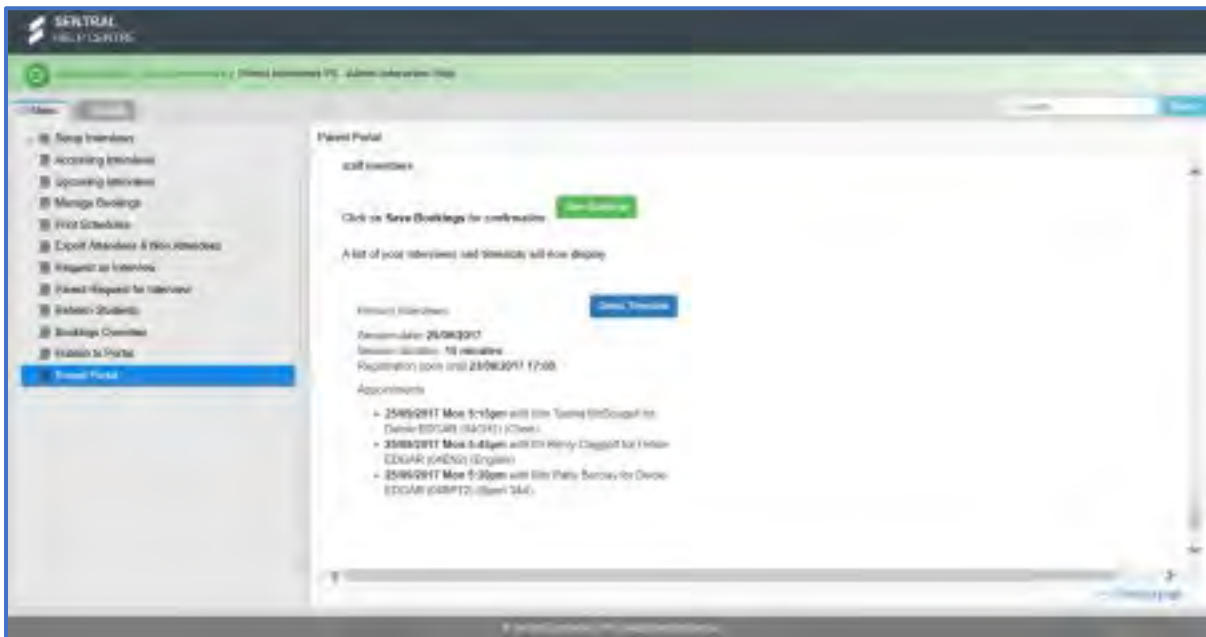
SENTRAL
HELP CENTRE

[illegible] / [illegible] / Parent Interviews PS - Admin Interaction Help

Menu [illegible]

Search

Setup Interviews
Accepting Interviews
Upcoming Interviews
Manage Bookings
Print Schedules
Export Attendees & Non Attendees
Request an Interview
Parent Request for Interview
Exclude Students
Bookings Overview
Publish to Portal
Parent Portal

Parent Portal

staff members

Click on Save Bookings for confirmation

Save Bookings

A list of your interviews and timeslots will now display

Primary Interviews

Print Timetable

Session date: 25/09/2017
Session duration: 10 minutes
Registration open until 23/09/2017 17:00

Appointments

• 25/09/2017 Mon 5:10pm with Mrs Teresa McDougall for Derek EDGAR (9AGH) (Class)
• 25/09/2017 Mon 5:40pm with Mr Henry Claggett for Helen EDGAR (9ENG) (English)
• 25/09/2017 Mon 5:30pm with Mrs Patty Barclay for Derek EDGAR (9SPT2) (Sport 3&4)

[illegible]

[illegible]